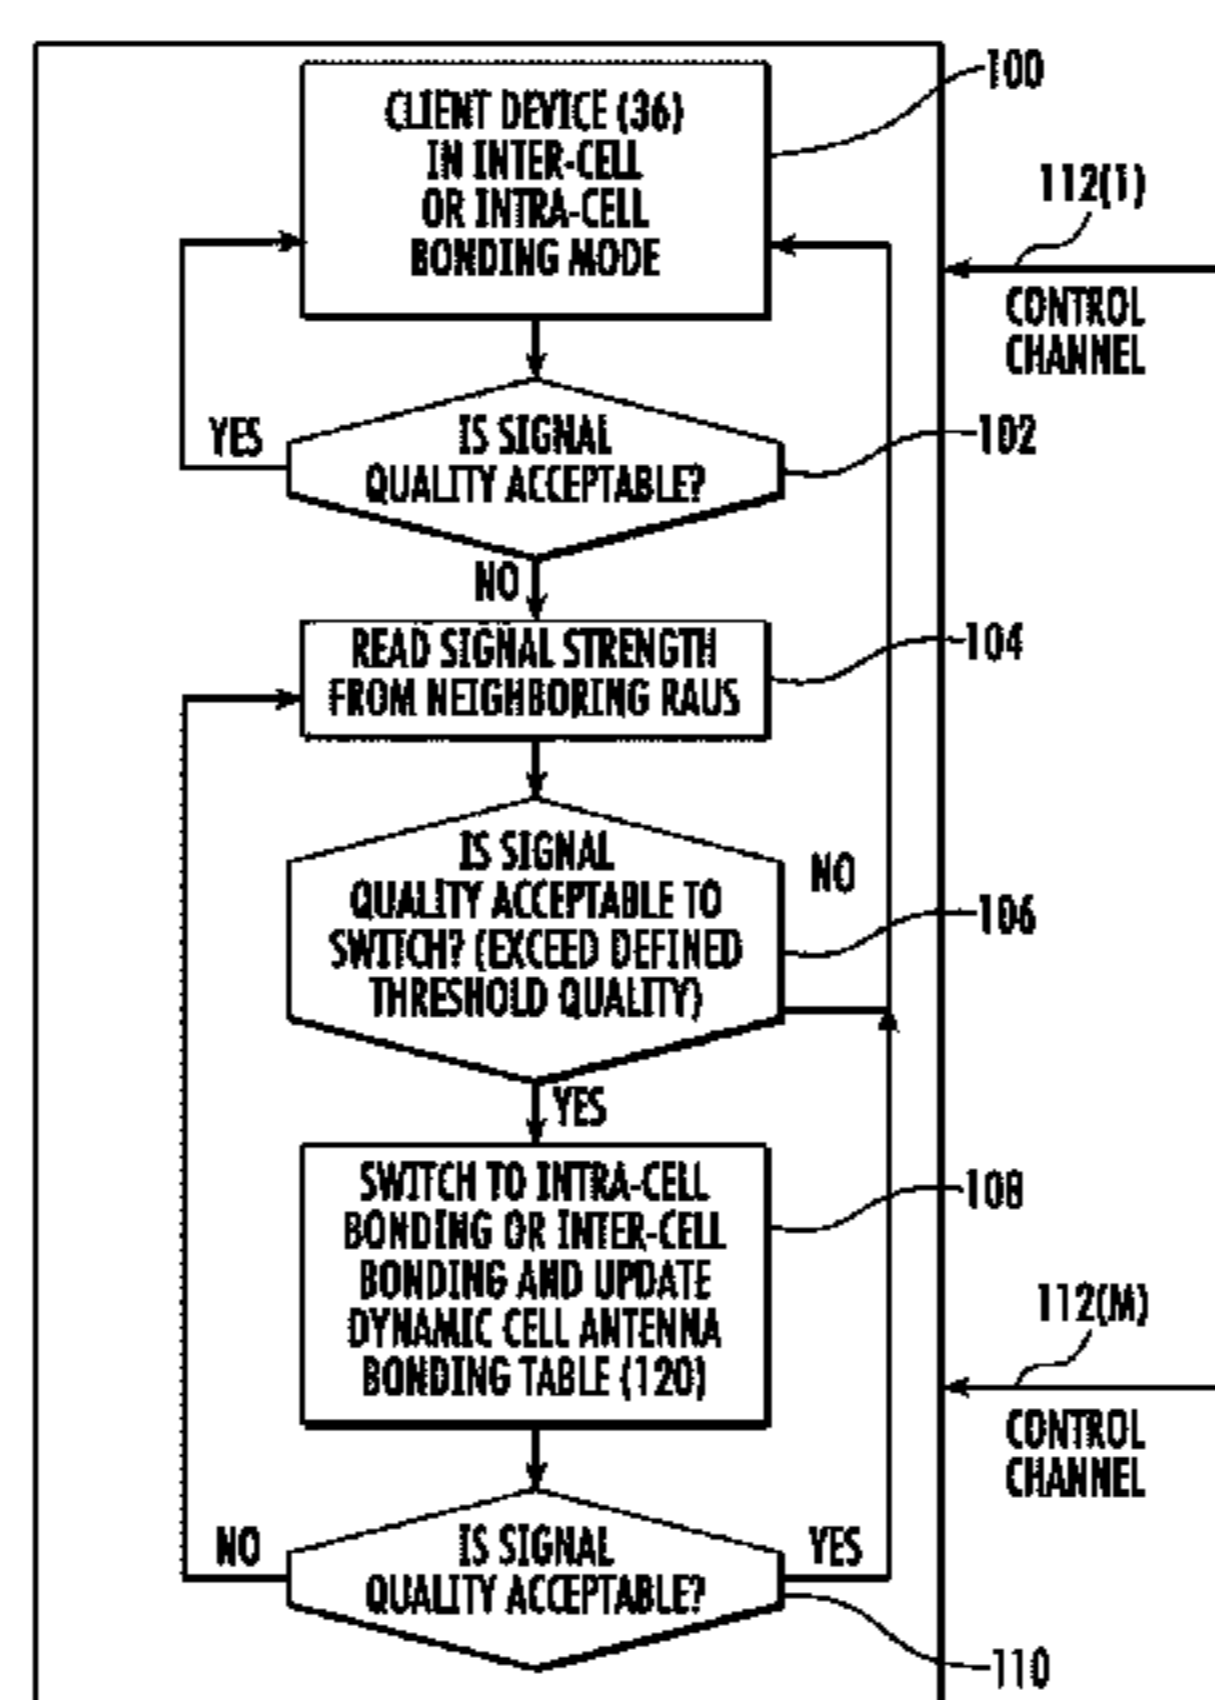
CLIENT DEVICE (36) IN INTER-CELL OR INTRA-CELL BONDING MODE

100

112(1)

CONTROL CHANNEL

YES

IS SIGNAL QUALITY ACCEPTABLE?

102

NO

READ SIGNAL STRENGTH FROM NEIGHBORING RAUS

104

IS SIGNAL QUALITY ACCEPTABLE TO SWITCH? (EXCEED DEFINED THRESHOLD QUALITY)

NO

106

YES

SWITCH TO INTRA-CELL BONDING OR INTER-CELL BONDING AND UPDATE DYNAMIC CELL ANTENNA BONDING TABLE (120)

108

112(M)

CONTROL CHANNEL

NO

IS SIGNAL QUALITY ACCEPTABLE?

YES

110